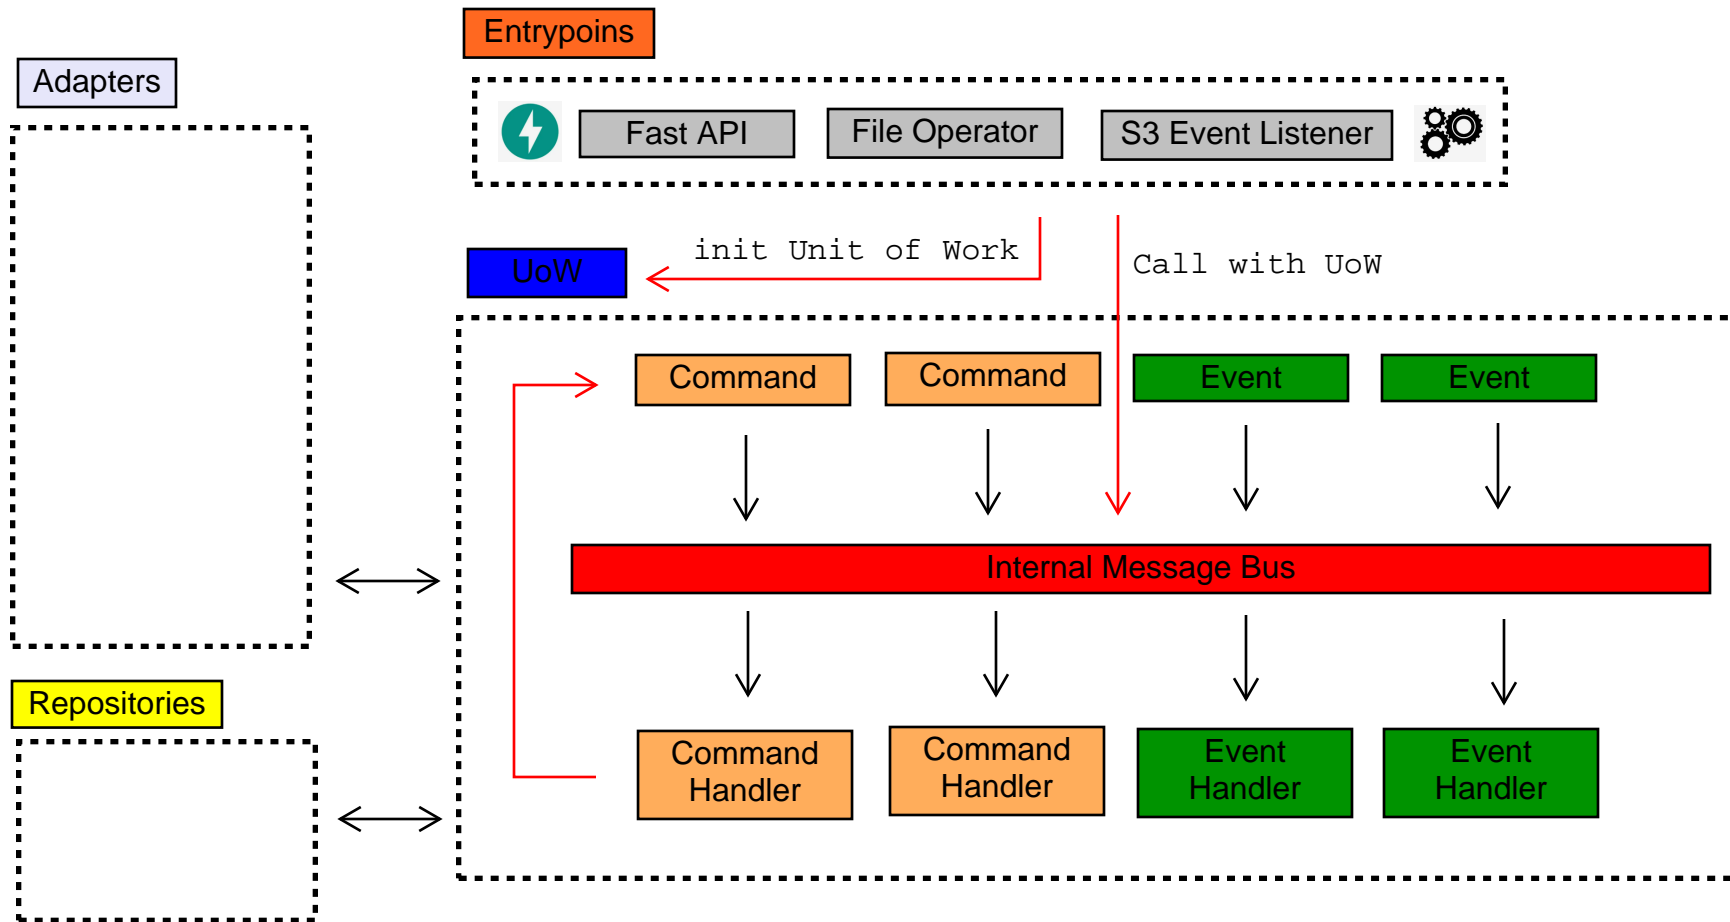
Entrypoins

Adapters

Fast API

File Operator

S3 Event Listener

init Unit of Work

Call with UoW

UoW

Command

Command

Event

Event

Internal Message Bus

Repositories

Command Handler

Command Handler

Event Handler

Event Handler